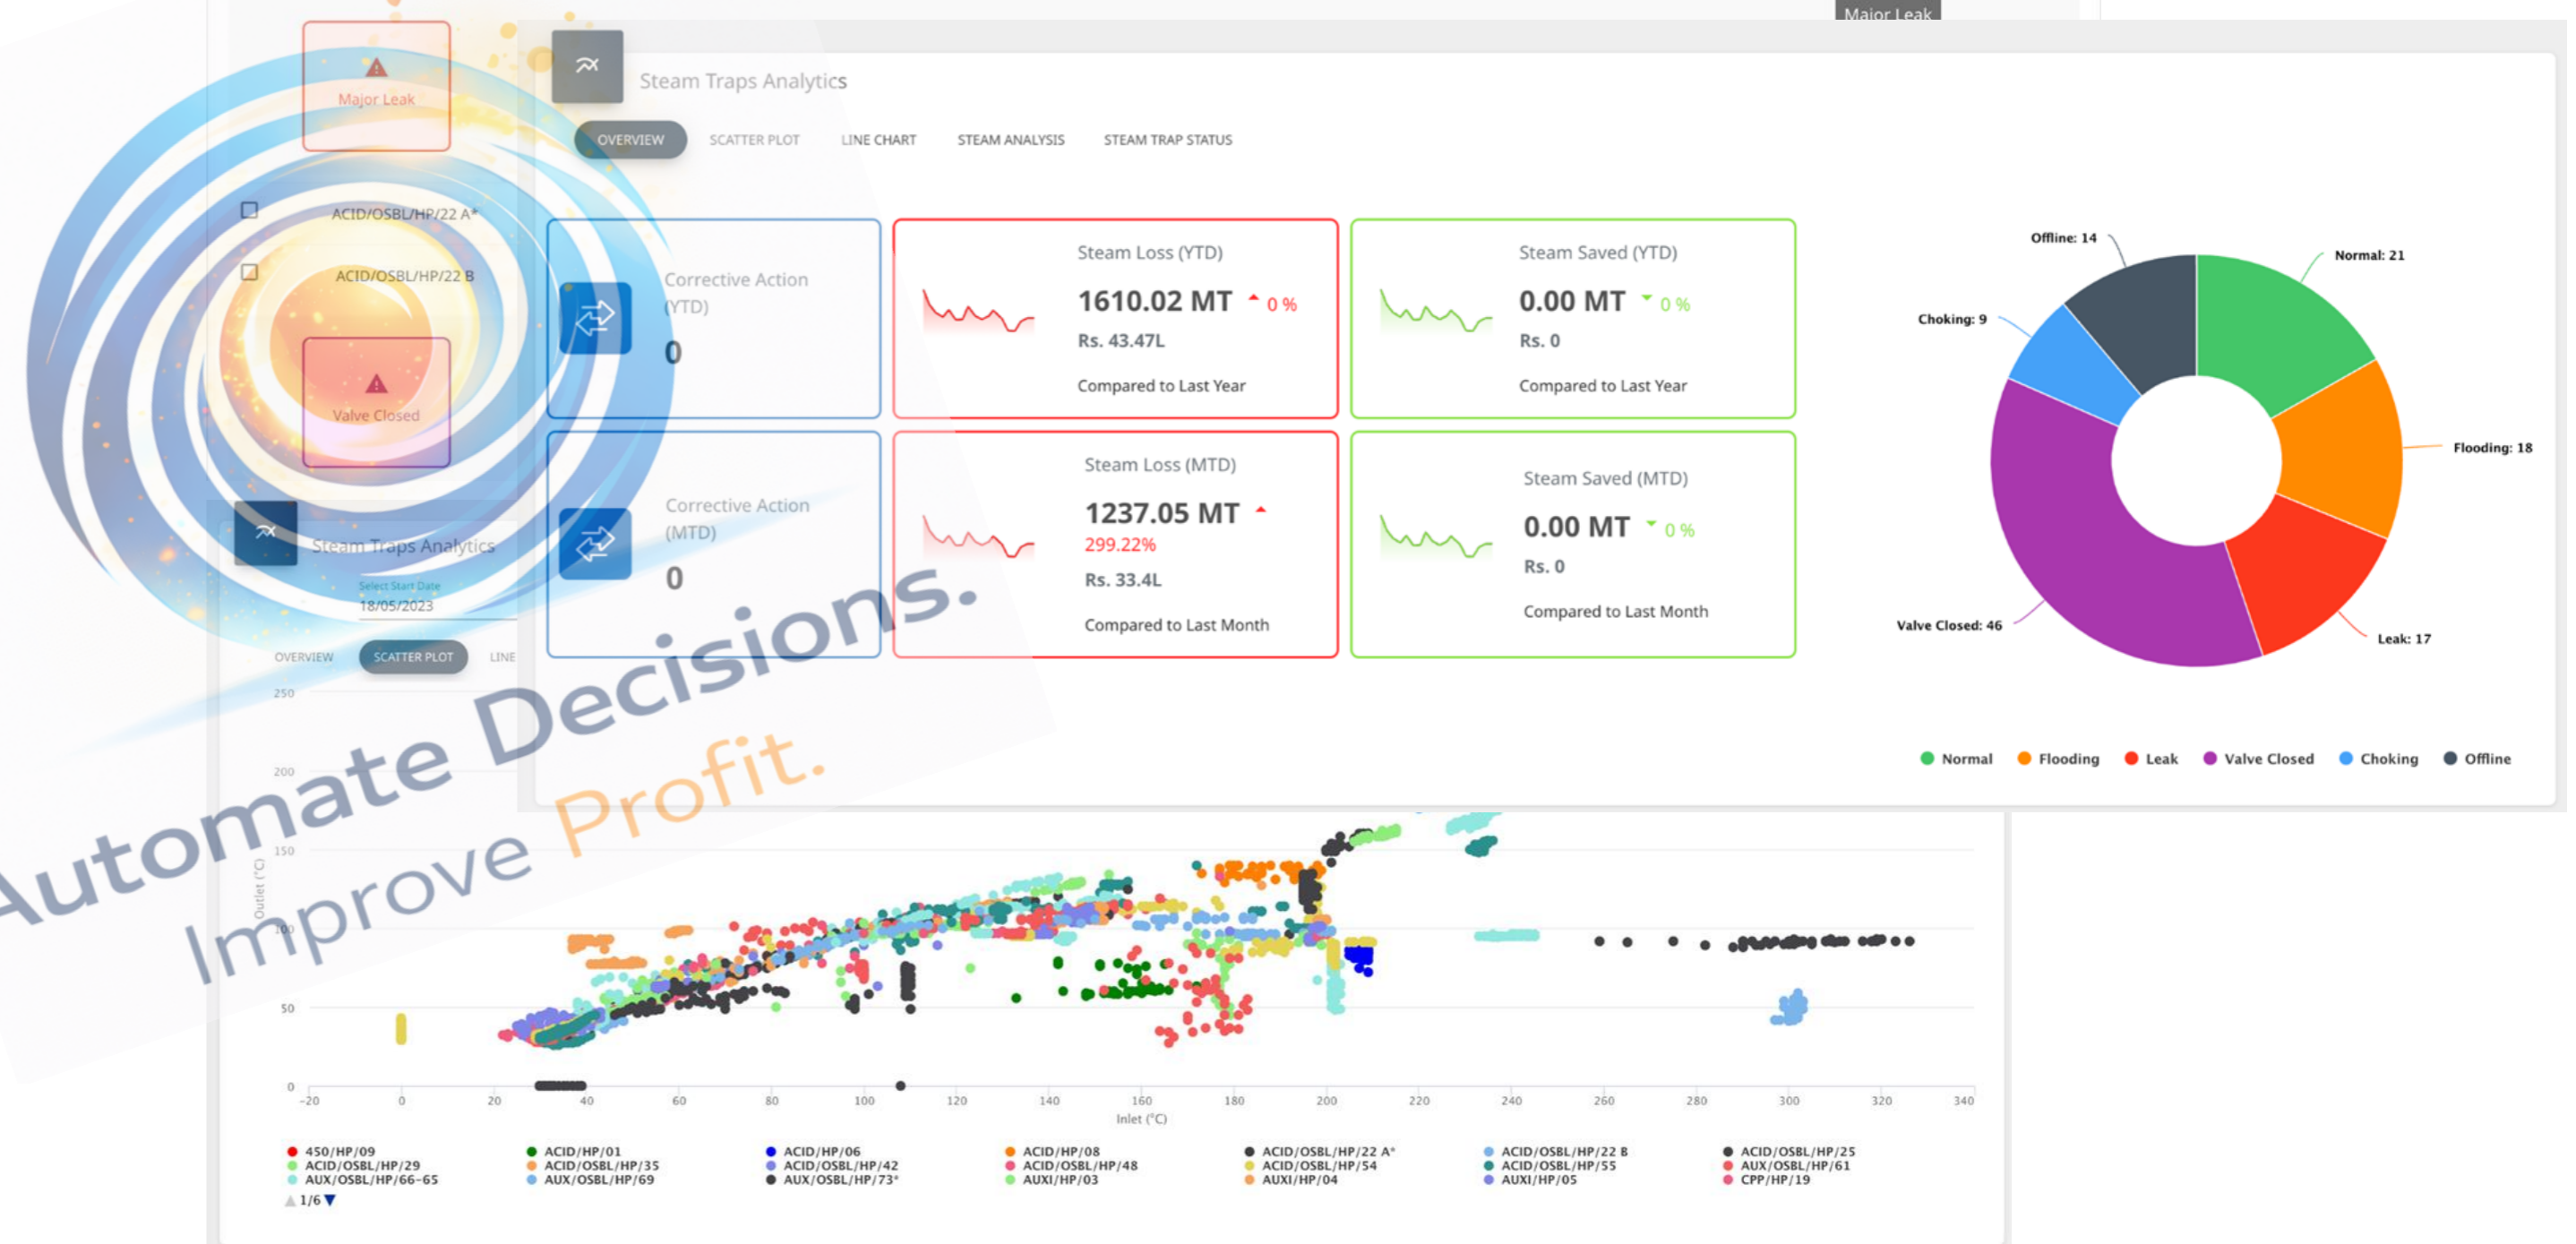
Major Leak

Major Leak

ACID/OSBL/HP/22 A*

ACID/OSBL/HP/22 B

Valve Closed

Steam Traps Analytics

Select Start Date
18/05/2023

OVERVIEW SCATTER PLOT LINE

Steam Traps Analytics

OVERVIEW SCATTER PLOT LINE CHART STEAM ANALYSIS STEAM TRAP STATUS

Corrective Action (YTD)
0

Steam Loss (YTD)
1610.02 MT 0 %
Rs. 43.47L
Compared to Last Year

Steam Saved (YTD)
0.00 MT 0 %
Rs. 0
Compared to Last Year

Corrective Action (MTD)
0

Steam Loss (MTD)
1237.05 MT
299.22%
Rs. 33.4L
Compared to Last Month

Steam Saved (MTD)
0.00 MT 0 %
Rs. 0
Compared to Last Month

Offline: 14
Normal: 21
Choking: 9
Flooding: 18
Valve Closed: 46
Leak: 17

Normal Flooding Leak Valve Closed Choking Offline

Automate Decisions.
Improve Profit.

250
200
150
100
50
0
Outlet (°C)

-20 0 20 40 60 80 100 120 140 160 180 200 220 240 260 280 300 320 340
Inlet (°C)

450/HP/09
ACID/OSBL/HP/29
AUX/OSBL/HP/66-65
ACID/HP/01
ACID/OSBL/HP/35
AUX/OSBL/HP/69
ACID/HP/06
ACID/OSBL/HP/42
AUX/OSBL/HP/73*
ACID/HP/08
ACID/OSBL/HP/48
AUXI/HP/03
ACID/OSBL/HP/22 A*
ACID/OSBL/HP/54
AUXI/HP/04
ACID/OSBL/HP/22 B
ACID/OSBL/HP/55
AUXI/HP/05
ACID/OSBL/HP/25
AUX/OSBL/HP/61
CPP/HP/19
1/6